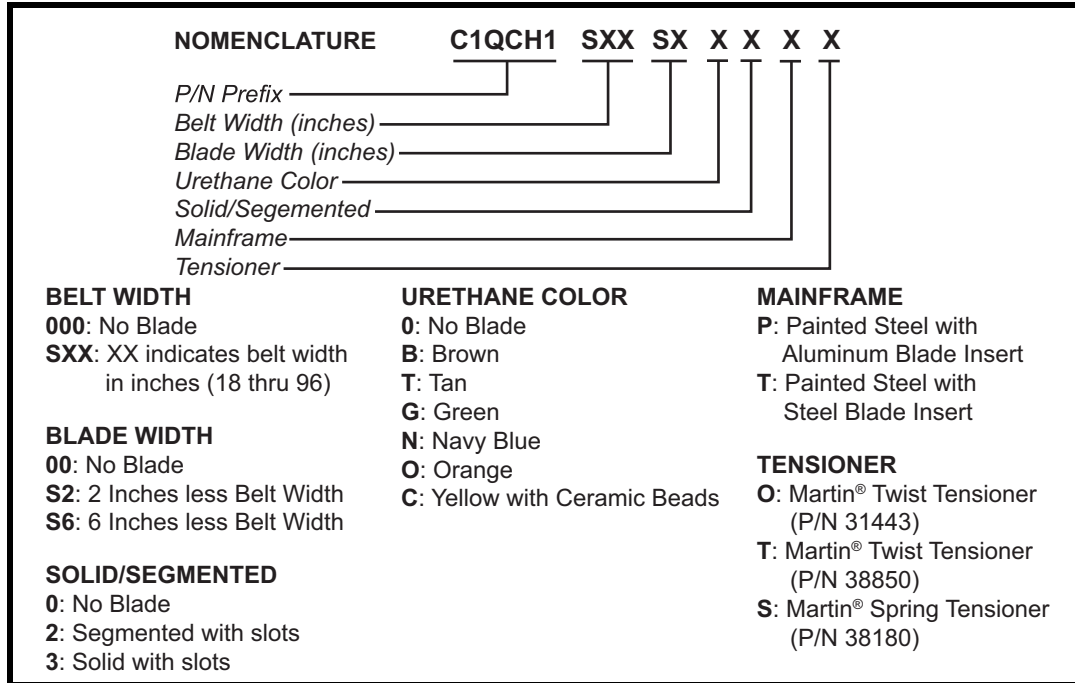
NOMENCLATURE C1QCH1 SXX SX X X X X

P/N Prefix
Belt Width (inches)
Blade Width (inches)
Urethane Color
Solid/Segmented
Mainframe
Tensioner

BELT WIDTH
000: No Blade
SXX: XX indicates belt width in inches (18 thru 96)

BLADE WIDTH
00: No Blade
S2: 2 Inches less Belt Width
S6: 6 Inches less Belt Width

SOLID/SEGMENTED
0: No Blade
2: Segmented with slots
3: Solid with slots

URETHANE COLOR
0: No Blade
B: Brown
T: Tan
G: Green
N: Navy Blue
O: Orange
C: Yellow with Ceramic Beads

MAINFRAME
P: Painted Steel with Aluminum Blade Insert
T: Painted Steel with Steel Blade Insert

TENSIONER
O: Martin® Twist Tensioner (P/N 31443)
T: Martin® Twist Tensioner (P/N 38850)
S: Martin® Spring Tensioner (P/N 38180)